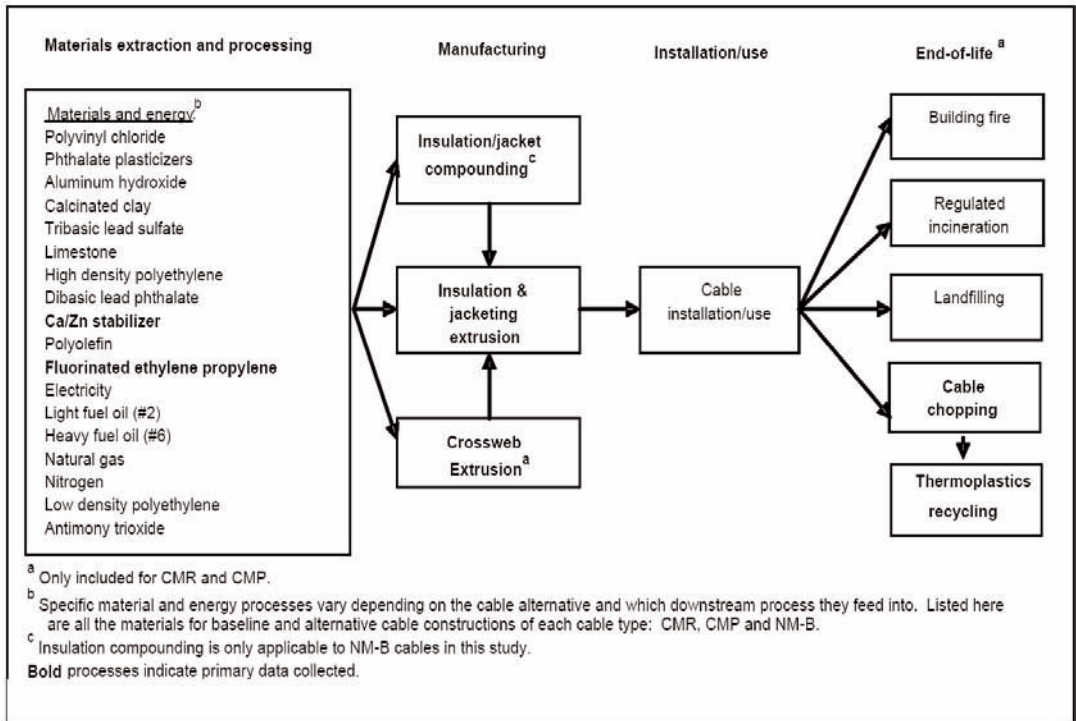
Materials extraction and processing

Manufacturing

Installation/use

End-of-life $^{a}$

Materials and energy$^{b}$
Polyvinyl chloride
Phthalate plasticizers
Aluminum hydroxide
Calcinated clay
Tribasic lead sulfate
Limestone
High density polyethylene
Dibasic lead phthalate
Ca/Zn stabilizer
Polyolefin
Fluorinated ethylene propylene
Electricity
Light fuel oil (#2)
Heavy fuel oil (#6)
Natural gas
Nitrogen
Low density polyethylene
Antimony trioxide

Insulation/jacket compounding$^{c}$

Insulation & jacketing extrusion

Crossweb Extrusion$^{a}$

Cable installation/use

Building fire

Regulated incineration

Landfilling

Cable chopping

Thermoplastics recycling

$^{a}$ Only included for CMR and CMP.

$^{b}$ Specific material and energy processes vary depending on the cable alternative and which downstream process they feed into. Listed here are all the materials for baseline and alternative cable constructions of each cable type: CMR, CMP and NM-B.

$^{c}$ Insulation compounding is only applicable to NM-B cables in this study.

Bold processes indicate primary data collected.